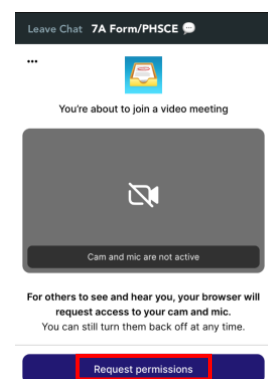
Leave Chat 7A Form/PHSCE

...

You're about to join a video meeting

Cam and mic are not active

For others to see and hear you, your browser will request access to your cam and mic.
You can still turn them back off at any time.

Request permissions